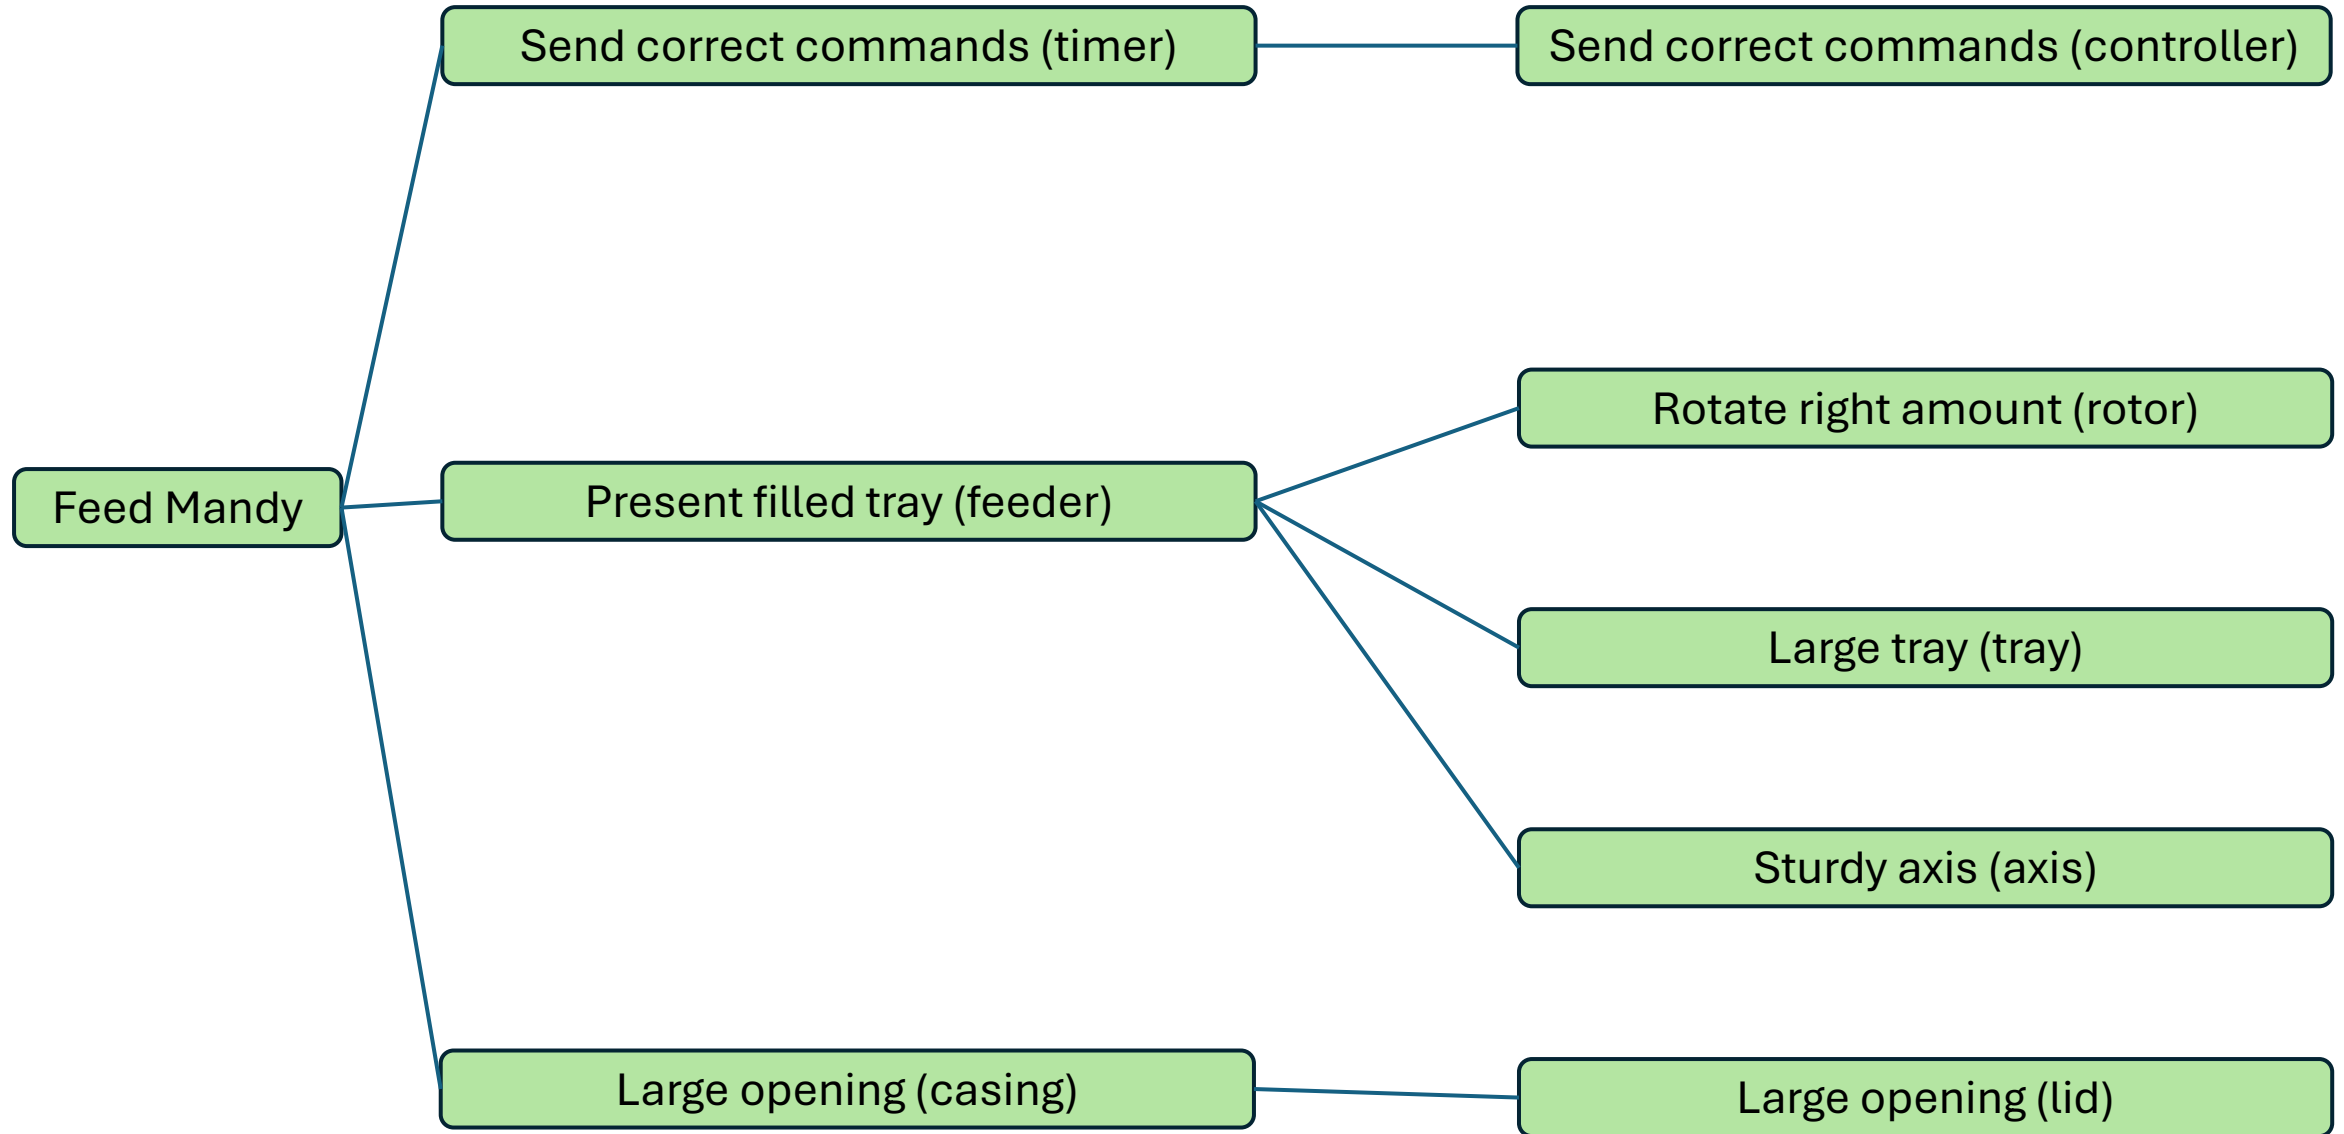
Feed Mandy

Send correct commands (timer)

Send correct commands (controller)

Present filled tray (feeder)

Rotate right amount (rotor)

Large tray (tray)

Sturdy axis (axis)

Large opening (casing)

Large opening (lid)